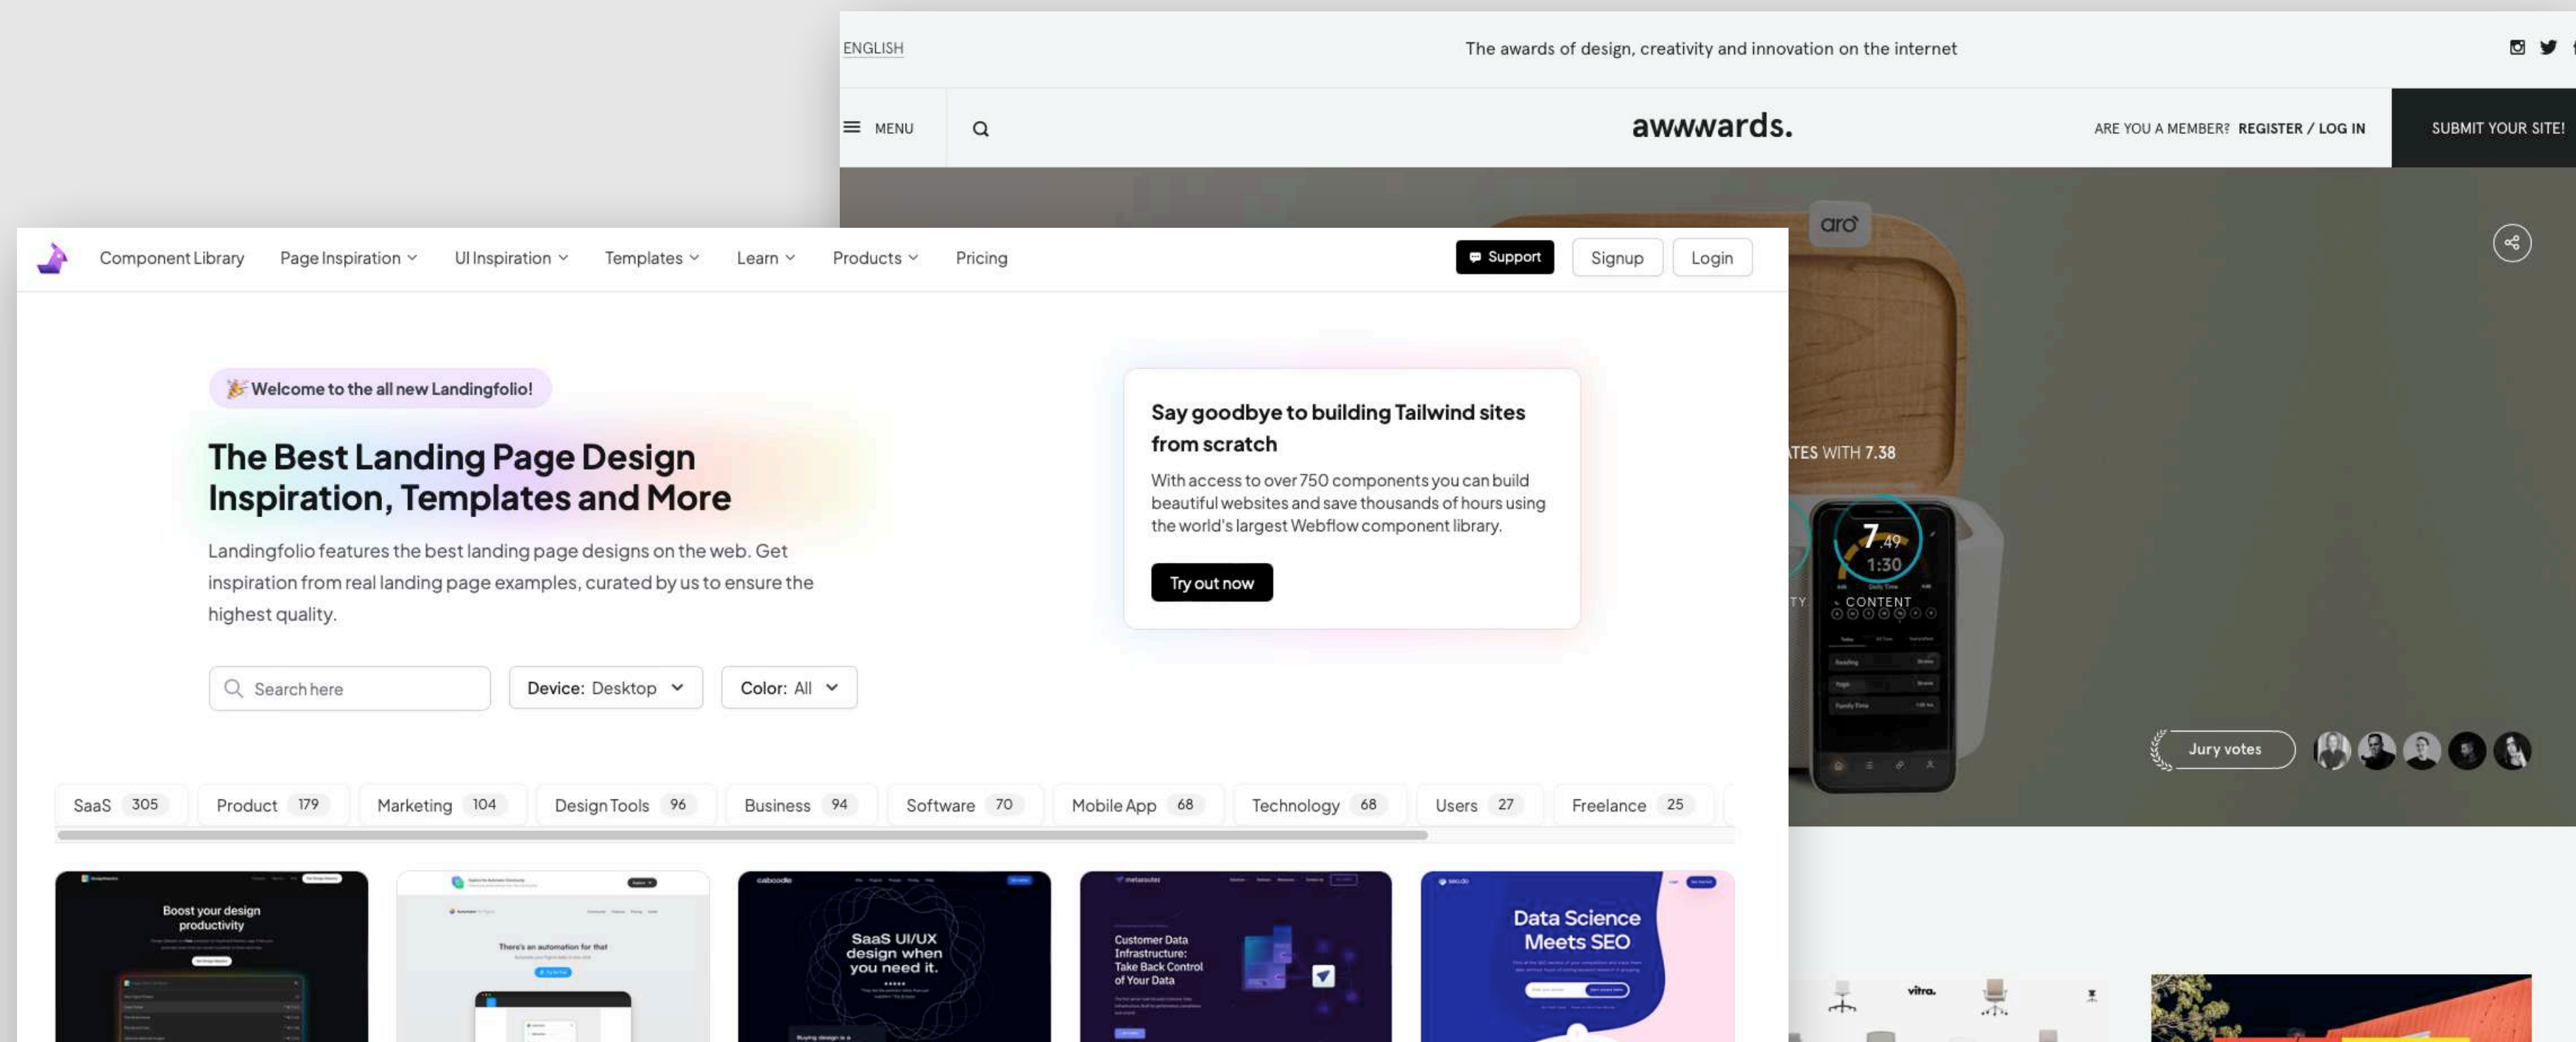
ENGLISH

The awards of design, creativity and innovation on the internet

MENU

awwwards.

ARE YOU A MEMBER? REGISTER / LOG IN

SUBMIT YOUR SITE!

aro

TES WITH 7.38

7.49
1:30
CONTENT

Jury votes

Component Library Page Inspiration UI Inspiration Templates Learn Products Pricing

Support Signup Login

Welcome to the all new Landingfolio!

The Best Landing Page Design Inspiration, Templates and More

Landingfolio features the best landing page designs on the web. Get inspiration from real landing page examples, curated by us to ensure the highest quality.

Say goodbye to building Tailwind sites from scratch

With access to over 750 components you can build beautiful websites and save thousands of hours using the world's largest Webflow component library.

Try out now

Search here

Device: Desktop

Color: All

SaaS 305 Product 179 Marketing 104 Design Tools 96 Business 94 Software 70 Mobile App 68 Technology 68 Users 27 Freelance 25

Boost your design productivity

There's an automation for that

SaaS UI/UX design when you need it.

Customer Data Infrastructure: Take Back Control of Your Data

Data Science Meets SEO

vitra.